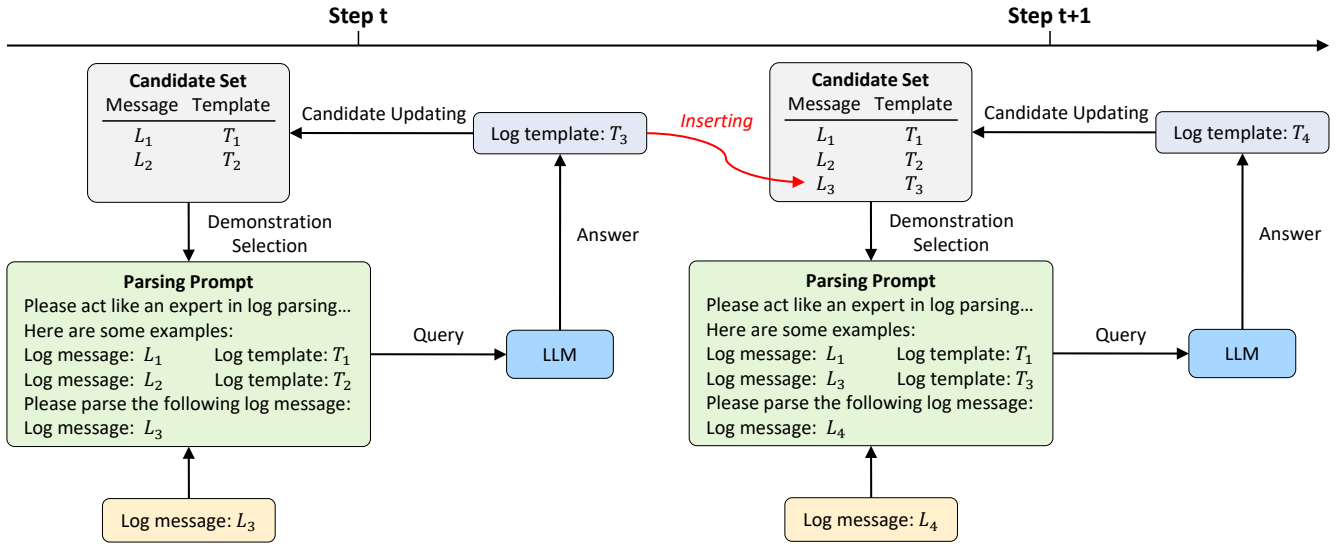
Step t

Step t+1

**Candidate Set**

| Message | Template |
|---|---|
| $L_1$ | $T_1$ |
| $L_2$ | $T_2$ |

Candidate Updating

Log template: $T_3$

Inserting

**Candidate Set**

| Message | Template |
|---|---|
| $L_1$ | $T_1$ |
| $L_2$ | $T_2$ |
| $L_3$ | $T_3$ |

Candidate Updating

Log template: $T_4$

Demonstration Selection

Answer

Demonstration Selection

Answer

**Parsing Prompt**
Please act like an expert in log parsing…
Here are some examples:
Log message: $L_1$ Log template: $T_1$
Log message: $L_2$ Log template: $T_2$
Please parse the following log message:
Log message: $L_3$

Query

LLM

**Parsing Prompt**
Please act like an expert in log parsing…
Here are some examples:
Log message: $L_1$ Log template: $T_1$
Log message: $L_3$ Log template: $T_3$
Please parse the following log message:
Log message: $L_4$

Query

LLM

Log message: $L_3$

Log message: $L_4$